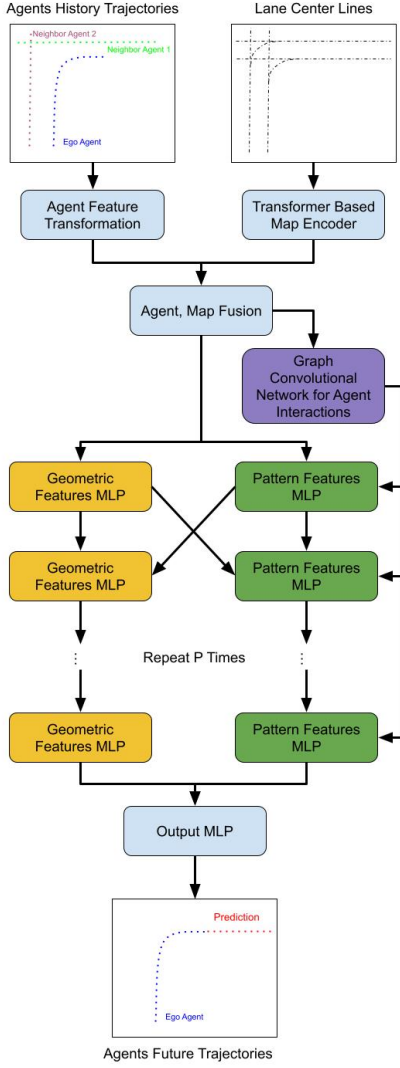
Agents History Trajectories

Lane Center Lines

Neighbor Agent 2

Neighbor Agent 1

Ego Agent

Agent Feature Transformation

Transformer Based Map Encoder

Agent, Map Fusion

Graph Convolutional Network for Agent Interactions

Geometric Features MLP

Pattern Features MLP

Geometric Features MLP

Pattern Features MLP

Repeat P Times

Geometric Features MLP

Pattern Features MLP

Output MLP

Prediction

Ego Agent

Agents Future Trajectories